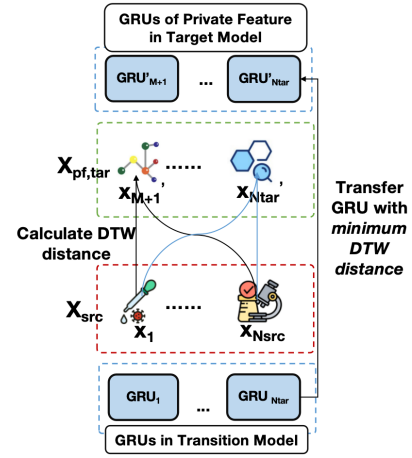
GRUs of Private Feature in Target Model

$GRU'_{M+1}$ ... $GRU'_{Ntar}$

$X_{pf,tar}$

$x_{M+1}'$ ...... $x_{Ntar}'$

Transfer GRU with *minimum DTW distance*

Calculate DTW distance

$X_{src}$

$x_1$ ...... $x_{Nsrc}$

$GRU_1$ ... $GRU_{Ntar}$

GRUs in Transition Model